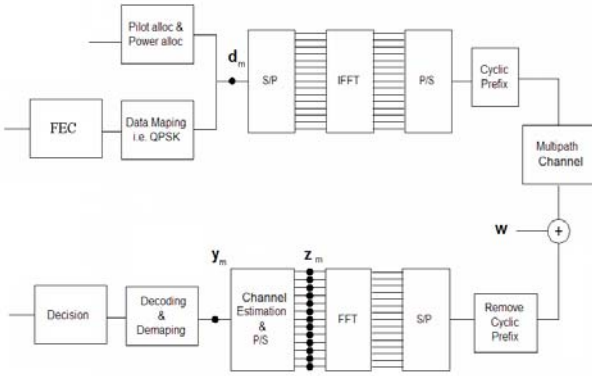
Pilot alloc &
Power alloc

$\mathbf{d}_m$

S/P

IFFT

P/S

Cyclic Prefix

FEC

Data Maping i.e. QPSK

Multipath Channel

$\mathbf{w}$

+

$\mathbf{y}_m$

$\mathbf{z}_m$

Decision

Decoding & Demaping

Channel Estimation & P/S

FFT

S/P

Remove Cyclic Prefix